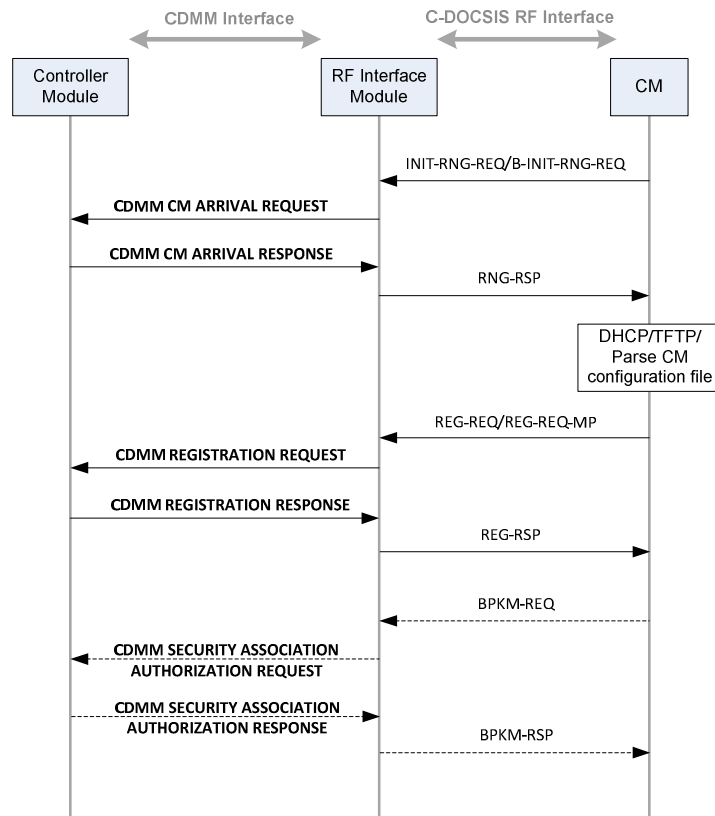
CDMM Interface

C-DOCSIS RF Interface

Controller Module

RF Interface Module

CM

INIT-RNG-REQ/B-INIT-RNG-REQ

CDMM CM ARRIVAL REQUEST

CDMM CM ARRIVAL RESPONSE

RNG-RSP

DHCP/TFTP/ Parse CM configuration file

REG-REQ/REG-REQ-MP

CDMM REGISTRATION REQUEST

CDMM REGISTRATION RESPONSE

REG-RSP

BPKM-REQ

CDMM SECURITY ASSOCIATION AUTHORIZATION REQUEST

CDMM SECURITY ASSOCIATION AUTHORIZATION RESPONSE

BPKM-RSP